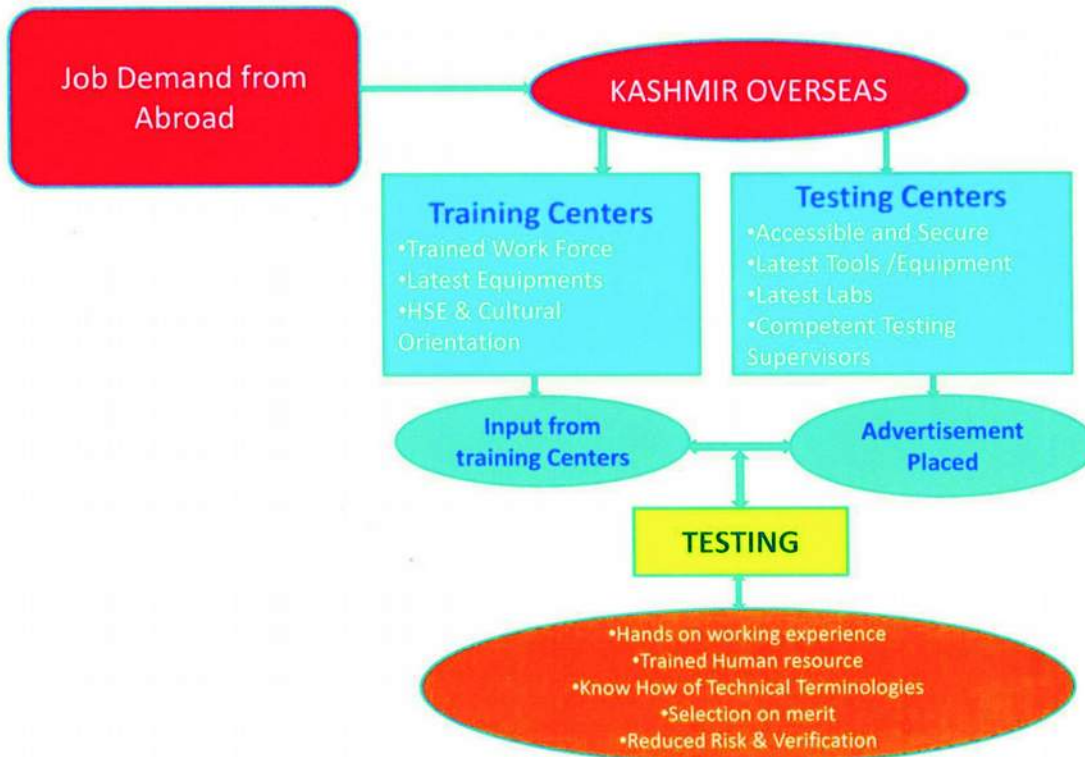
Job Demand from Abroad

KASHMIR OVERSEAS

Training Centers
•Trained Work Force
•Latest Equipments
•HSE & Cultural Orientation

Testing Centers
•Accessible and Secure
•Latest Tools /Equipment
•Latest Labs
•Competent Testing Supervisors

Input from training Centers

Advertisement Placed

TESTING

•Hands on working experience
•Trained Human resource
•Know How of Technical Terminologies
•Selection on merit
•Reduced Risk & Verification